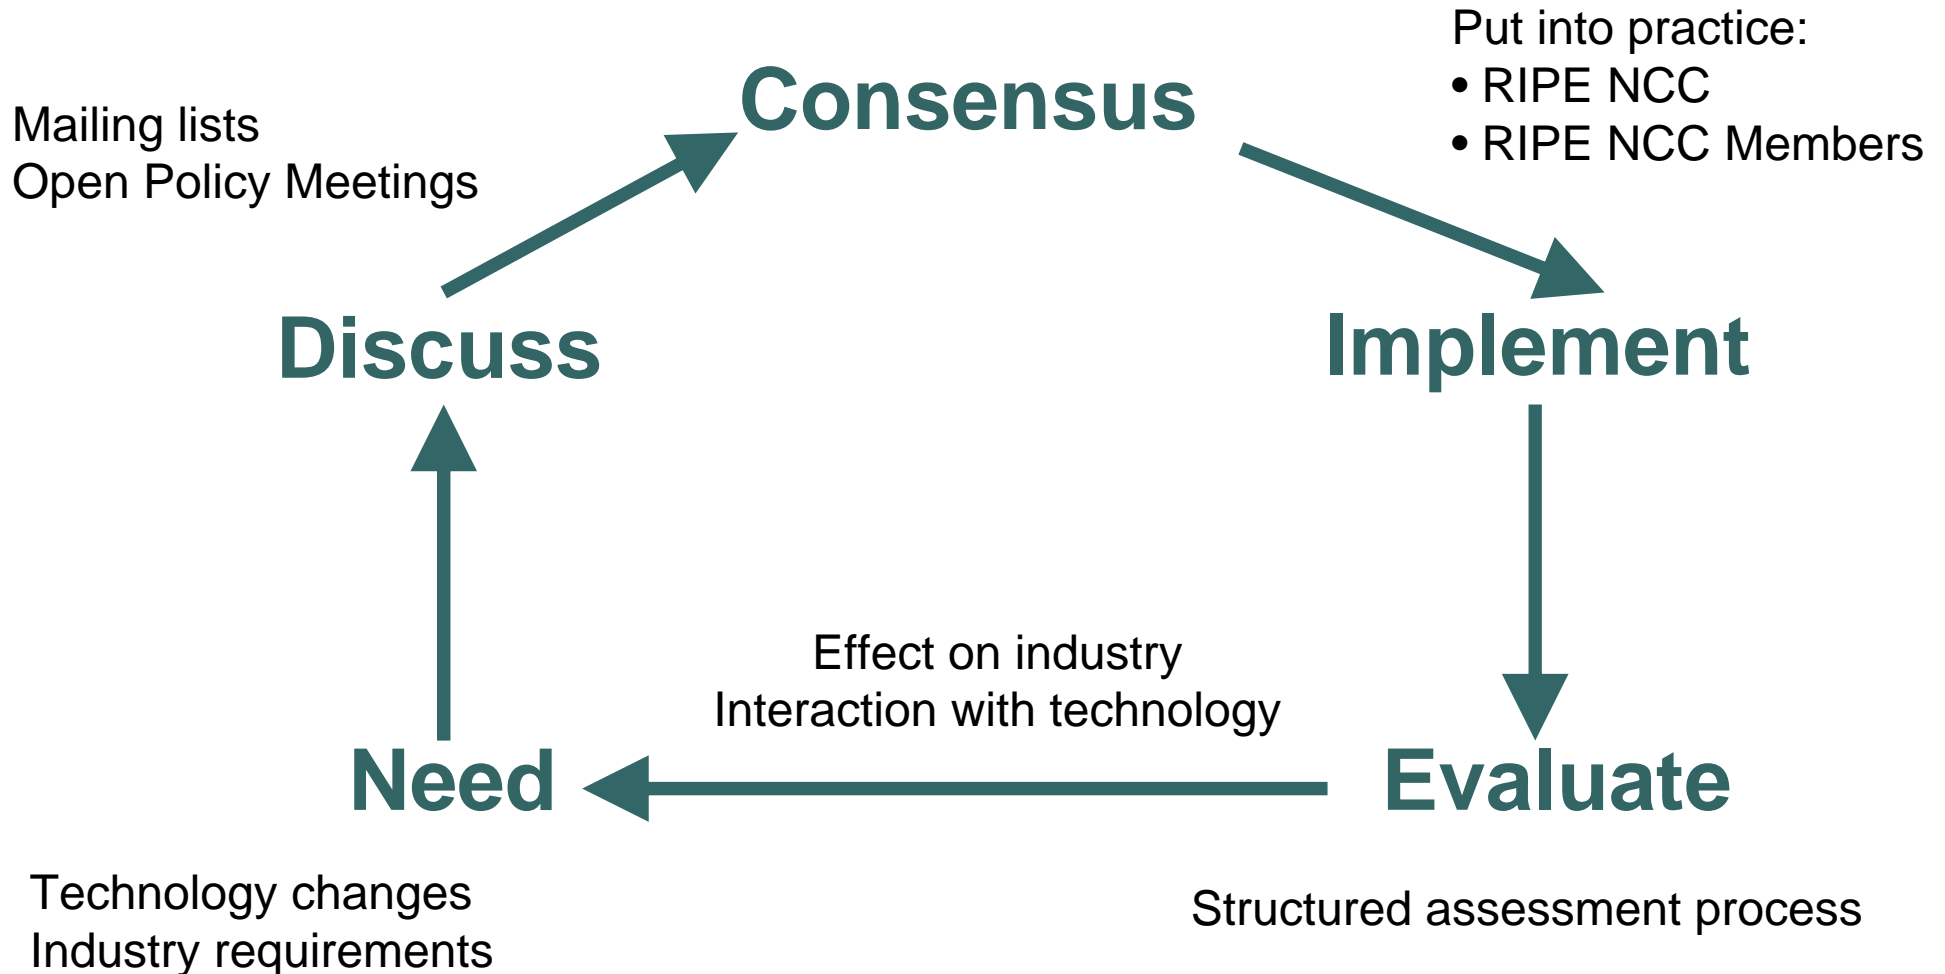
Put into practice:
• RIPE NCC
• RIPE NCC Members

Consensus

Mailing lists
Open Policy Meetings

Discuss

Implement

Effect on industry
Interaction with technology

Need

Evaluate

Technology changes
Industry requirements

Structured assessment process